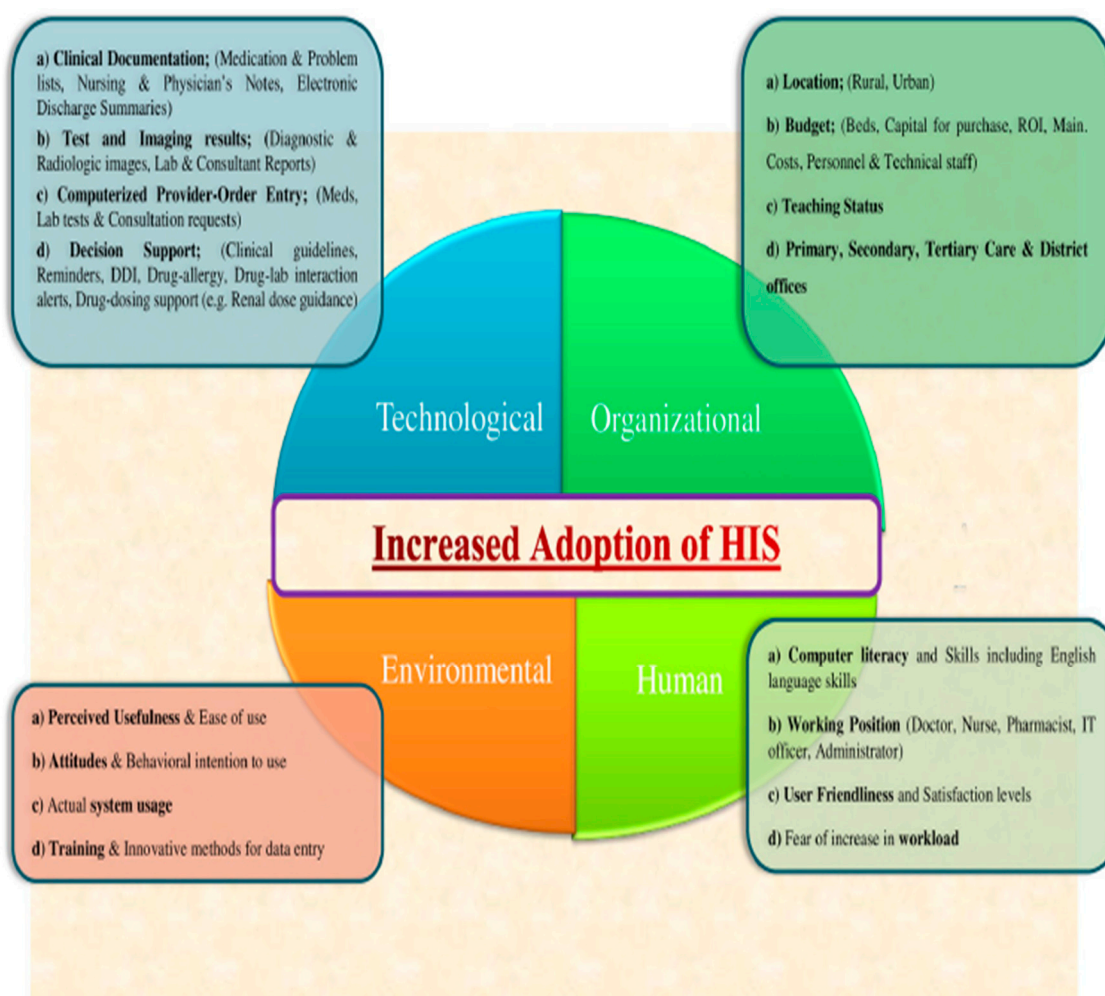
a) Clinical Documentation; (Medication & Problem lists, Nursing & Physician's Notes, Electronic Discharge Summaries)

b) Test and Imaging results; (Diagnostic & Radiologic images, Lab & Consultant Reports)

c) Computerized Provider-Order Entry; (Meds, Lab tests & Consultation requests)

d) Decision Support; (Clinical guidelines, Reminders, DDI, Drug-allergy, Drug-lab interaction alerts, Drug-dosing support (e.g. Renal dose guidance)

a) Location; (Rural, Urban)

b) Budget; (Beds, Capital for purchase, ROI, Main. Costs, Personnel & Technical staff)

c) Teaching Status

d) Primary, Secondary, Tertiary Care & District offices

Technological

Organizational

Increased Adoption of HIS

Environmental

Human

a) Perceived Usefulness & Ease of use

b) Attitudes & Behavioral intention to use

c) Actual system usage

d) Training & Innovative methods for data entry

a) Computer literacy and Skills including English language skills

b) Working Position (Doctor, Nurse, Pharmacist, IT officer, Administrator)

c) User Friendliness and Satisfaction levels

d) Fear of increase in workload